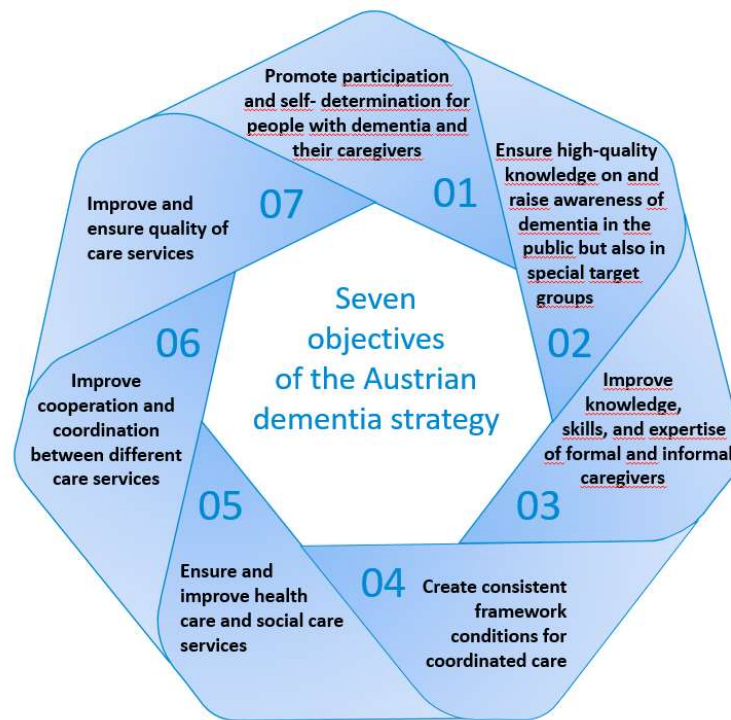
Seven objectives of the Austrian dementia strategy

Promote participation and self- determination for people with dementia and their caregivers

01

Ensure high-quality knowledge on and raise awareness of dementia in the public but also in special target groups

02

Improve knowledge, skills, and expertise of formal and informal caregivers

03

04

Create consistent framework conditions for coordinated care

05

Ensure and improve health care and social care services

06

Improve cooperation and coordination between different care services

07

Improve and ensure quality of care services